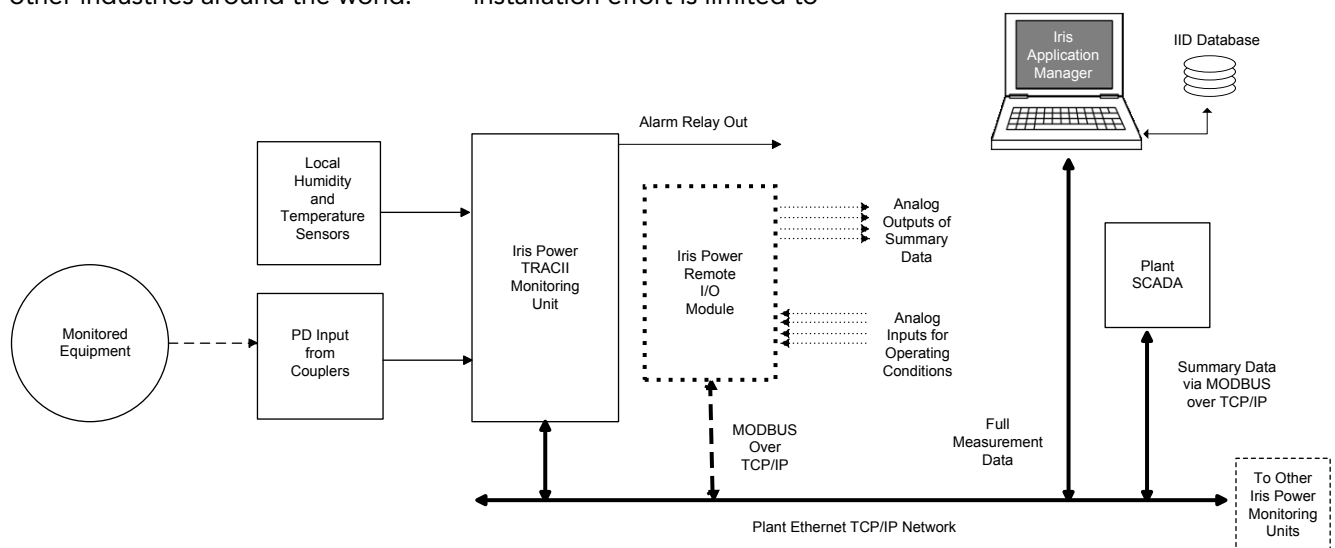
other industries around the world. installation effort is limited to

Iris Application Manager

IID Database

Alarm Relay Out

Local Humidity and Temperature Sensors

Iris Power TRACII Monitoring Unit

Iris Power Remote I/O Module

Analog Outputs of Summary Data

Analog Inputs for Operating Conditions

Plant SCADA

Monitored Equipment

PD Input from Couplers

Summary Data via MODBUS over TCP/IP

MODBUS Over TCP/IP

Full Measurement Data

To Other Iris Power Monitoring Units

Plant Ethernet TCP/IP Network